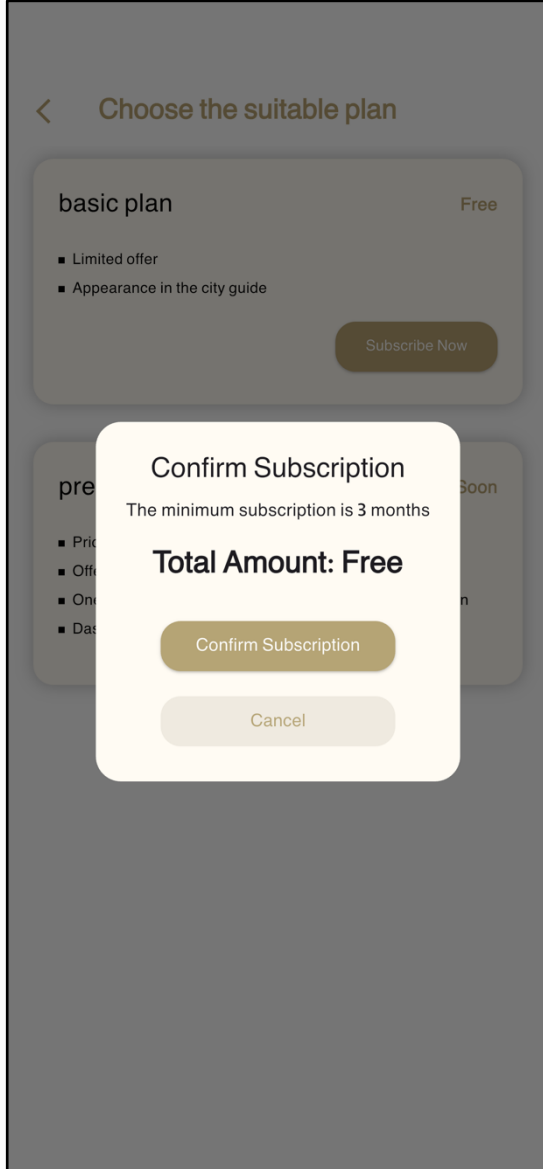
<

Choose the suitable plan

basic plan

Free

- Limited offer
- Appearance in the city guide

Subscribe Now

pre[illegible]

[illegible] Soon

- Pri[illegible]
- Off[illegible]
- One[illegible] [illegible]n
- Das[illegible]

Confirm Subscription

The minimum subscription is 3 months

Total Amount: Free

Confirm Subscription

Cancel